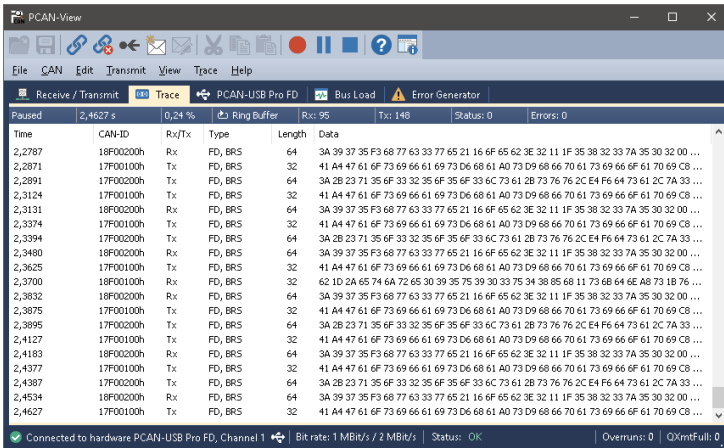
PCAN-View

File CAN Edit Transmit View Trace Help

Receive / Transmit | Trace | PCAN-USB Pro FD | Bus Load | Error Generator

| Paused | 2,4627 s | 0,24 % | Ring Buffer | Rx: 95 | Tx: 148 | Status: 0 | Errors: 0 |
|---|---|---|---|---|---|---|---|

| Time | CAN-ID | Rx/Tx | Type | Length | Data |
|---|---|---|---|---|---|
| 2,2787 | 18F00200h | Rx | FD, BRS | 64 | 3A 39 37 35 F3 68 77 63 33 77 65 21 16 6F 65 62 3E 32 11 1F 35 38 32 33 7A 35 30 32 00 ... |
| 2,2871 | 17F00100h | Tx | FD, BRS | 32 | 41 A4 47 61 6F 73 69 66 61 69 73 D6 68 61 A0 73 D9 68 66 70 61 73 69 66 6F 61 70 69 C8 ... |
| 2,2891 | 17F00200h | Tx | FD, BRS | 64 | 3A 2B 23 71 35 6F 33 32 35 6F 35 6F 33 6C 73 61 2B 73 76 76 2C E4 F6 64 73 61 2C 7A 33 ... |
| 2,3124 | 17F00100h | Tx | FD, BRS | 32 | 41 A4 47 61 6F 73 69 66 61 69 73 D6 68 61 A0 73 D9 68 66 70 61 73 69 66 6F 61 70 69 C8 ... |
| 2,3131 | 18F00200h | Rx | FD, BRS | 64 | 3A 39 37 35 F3 68 77 63 33 77 65 21 16 6F 65 62 3E 32 11 1F 35 38 32 33 7A 35 30 32 00 ... |
| 2,3374 | 17F00100h | Tx | FD, BRS | 32 | 41 A4 47 61 6F 73 69 66 61 69 73 D6 68 61 A0 73 D9 68 66 70 61 73 69 66 6F 61 70 69 C8 ... |
| 2,3394 | 17F00200h | Tx | FD, BRS | 64 | 3A 2B 23 71 35 6F 33 32 35 6F 35 6F 33 6C 73 61 2B 73 76 76 2C E4 F6 64 73 61 2C 7A 33 ... |
| 2,3480 | 18F00200h | Rx | FD, BRS | 64 | 3A 39 37 35 F3 68 77 63 33 77 65 21 16 6F 65 62 3E 32 11 1F 35 38 32 33 7A 35 30 32 00 ... |
| 2,3625 | 17F00100h | Tx | FD, BRS | 32 | 41 A4 47 61 6F 73 69 66 61 69 73 D6 68 61 A0 73 D9 68 66 70 61 73 69 66 6F 61 70 69 C8 ... |
| 2,3700 | 18F00100h | Rx | FD, BRS | 32 | 62 1D 2A 65 74 6A 72 65 30 39 35 75 39 30 33 75 34 38 65 68 11 73 6B 64 6E A8 73 1B 76 ... |
| 2,3832 | 18F00200h | Rx | FD, BRS | 64 | 3A 39 37 35 F3 68 77 63 33 77 65 21 16 6F 65 62 3E 32 11 1F 35 38 32 33 7A 35 30 32 00 ... |
| 2,3875 | 17F00100h | Tx | FD, BRS | 32 | 41 A4 47 61 6F 73 69 66 61 69 73 D6 68 61 A0 73 D9 68 66 70 61 73 69 66 6F 61 70 69 C8 ... |
| 2,3895 | 17F00200h | Tx | FD, BRS | 64 | 3A 2B 23 71 35 6F 33 32 35 6F 35 6F 33 6C 73 61 2B 73 76 76 2C E4 F6 64 73 61 2C 7A 33 ... |
| 2,4127 | 17F00100h | Tx | FD, BRS | 32 | 41 A4 47 61 6F 73 69 66 61 69 73 D6 68 61 A0 73 D9 68 66 70 61 73 69 66 6F 61 70 69 C8 ... |
| 2,4183 | 18F00200h | Rx | FD, BRS | 64 | 3A 39 37 35 F3 68 77 63 33 77 65 21 16 6F 65 62 3E 32 11 1F 35 38 32 33 7A 35 30 32 00 ... |
| 2,4377 | 17F00100h | Tx | FD, BRS | 32 | 41 A4 47 61 6F 73 69 66 61 69 73 D6 68 61 A0 73 D9 68 66 70 61 73 69 66 6F 61 70 69 C8 ... |
| 2,4387 | 17F00200h | Tx | FD, BRS | 64 | 3A 2B 23 71 35 6F 33 32 35 6F 35 6F 33 6C 73 61 2B 73 76 76 2C E4 F6 64 73 61 2C 7A 33 ... |
| 2,4534 | 18F00200h | Rx | FD, BRS | 64 | 3A 39 37 35 F3 68 77 63 33 77 65 21 16 6F 65 62 3E 32 11 1F 35 38 32 33 7A 35 30 32 00 ... |
| 2,4627 | 17F00100h | Tx | FD, BRS | 32 | 41 A4 47 61 6F 73 69 66 61 69 73 D6 68 61 A0 73 D9 68 66 70 61 73 69 66 6F 61 70 69 C8 ... |

Connected to hardware PCAN-USB Pro FD, Channel 1 | Bit rate: 1 MBit/s / 2 MBit/s | Status: OK | Overruns: 0 | QXmtFull: 0